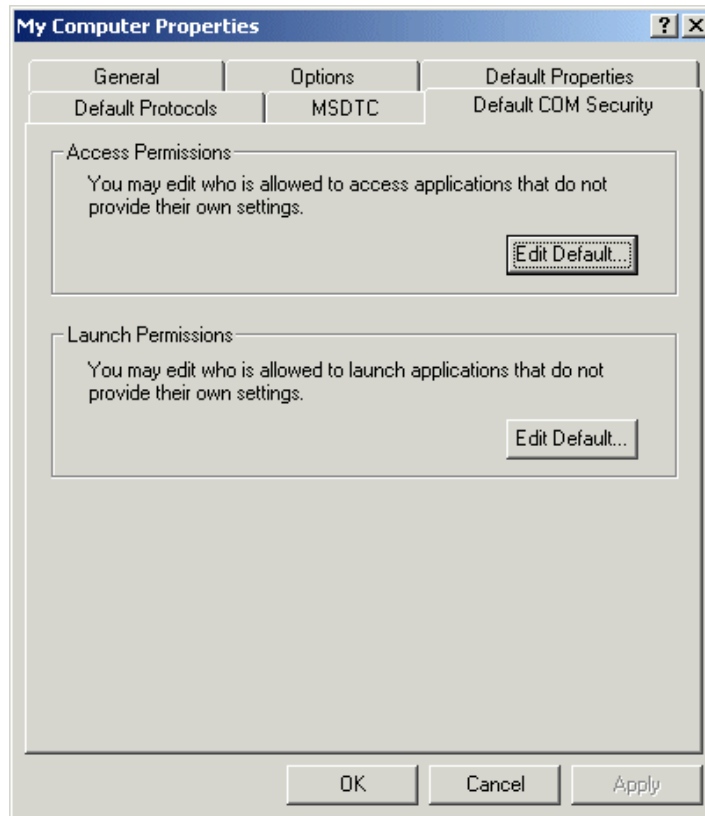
My Computer Properties

?

X

General

Options

Default Properties

Default Protocols

MSDTC

Default COM Security

Access Permissions

You may edit who is allowed to access applications that do not provide their own settings.

Edit Default...

Launch Permissions

You may edit who is allowed to launch applications that do not provide their own settings.

Edit Default...

OK

Cancel

Apply